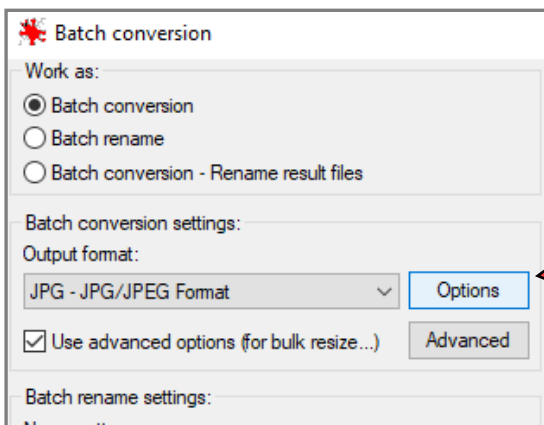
Batch conversion

Work as:

Batch conversion

Batch rename

Batch conversion - Rename result files

Batch conversion settings:

Output format:

JPG - JPG/JPEG Format

Options

Use advanced options (for bulk resize...)

Advanced

Batch rename settings:

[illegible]